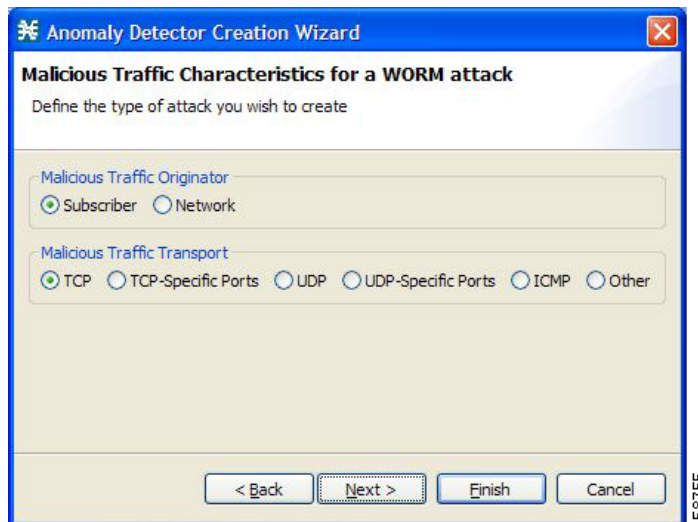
Anomaly Detector Creation Wizard

Malicious Traffic Characteristics for a WORM attack

Define the type of attack you wish to create

Malicious Traffic Originator

Subscriber Network

Malicious Traffic Transport

TCP TCP-Specific Ports UDP UDP-Specific Ports ICMP Other

< Back Next > Finish Cancel

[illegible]